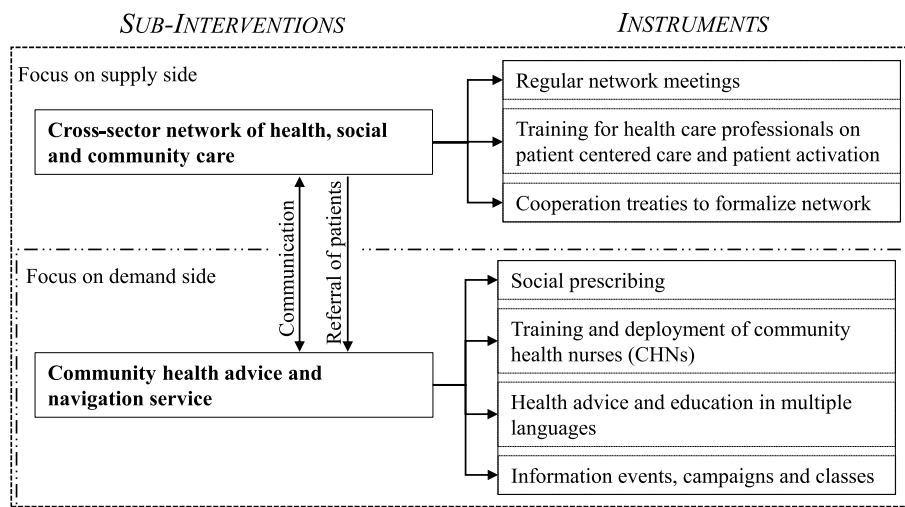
SUB-INTERVENTIONS

INSTRUMENTS

Focus on supply side

Cross-sector network of health, social and community care

Regular network meetings

Training for health care professionals on patient centered care and patient activation

Cooperation treaties to formalize network

Communication

Referral of patients

Focus on demand side

Community health advice and navigation service

Social prescribing

Training and deployment of community health nurses (CHNs)

Health advice and education in multiple languages

Information events, campaigns and classes